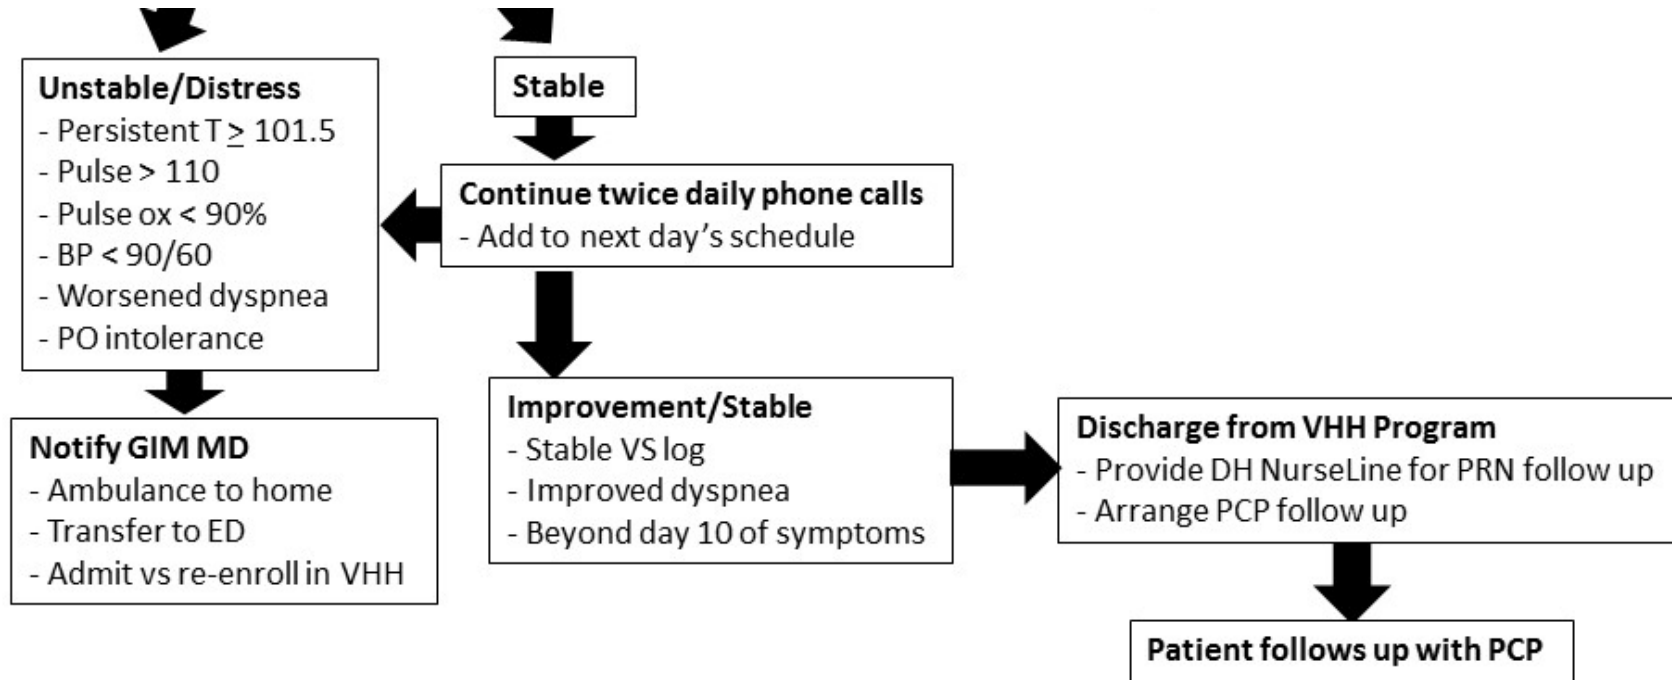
Unstable/Distress
- Persistent T $\geq$ 101.5
- Pulse > 110
- Pulse ox < 90%
- BP < 90/60
- Worsened dyspnea
- PO intolerance

Stable

Continue twice daily phone calls
- Add to next day's schedule

Notify GIM MD
- Ambulance to home
- Transfer to ED
- Admit vs re-enroll in VHH

Improvement/Stable
- Stable VS log
- Improved dyspnea
- Beyond day 10 of symptoms

Discharge from VHH Program
- Provide DH NurseLine for PRN follow up
- Arrange PCP follow up

Patient follows up with PCP